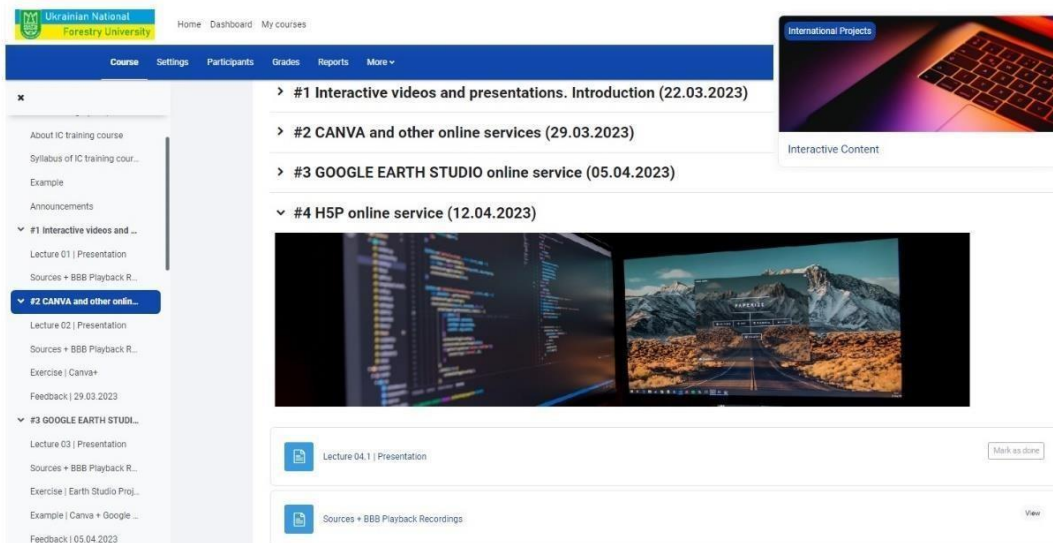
Ukrainian National Forestry University

Home Dashboard My courses

Course Settings Participants Grades Reports More

×

About IC training course

Syllabus of IC training cour...

Example

Announcements

#1 Interactive videos and ...

Lecture 01 | Presentation

Sources + BBB Playback R...

#2 CANVA and other onlin...

Lecture 02 | Presentation

Sources + BBB Playback R...

Exercise | Canva+

Feedback | 29.03.2023

#3 GOOGLE EARTH STUDI...

Lecture 03 | Presentation

Sources + BBB Playback R...

Exercise | Earth Studio Proj...

Example | Canva + Google ...

Feedback | 05.04.2023

#1 Interactive videos and presentations. Introduction (22.03.2023)

#2 CANVA and other online services (29.03.2023)

#3 GOOGLE EARTH STUDIO online service (05.04.2023)

#4 H5P online service (12.04.2023)

Lecture 04.1 | Presentation

Mark as done

Sources + BBB Playback Recordings

View

International Projects

Interactive Content